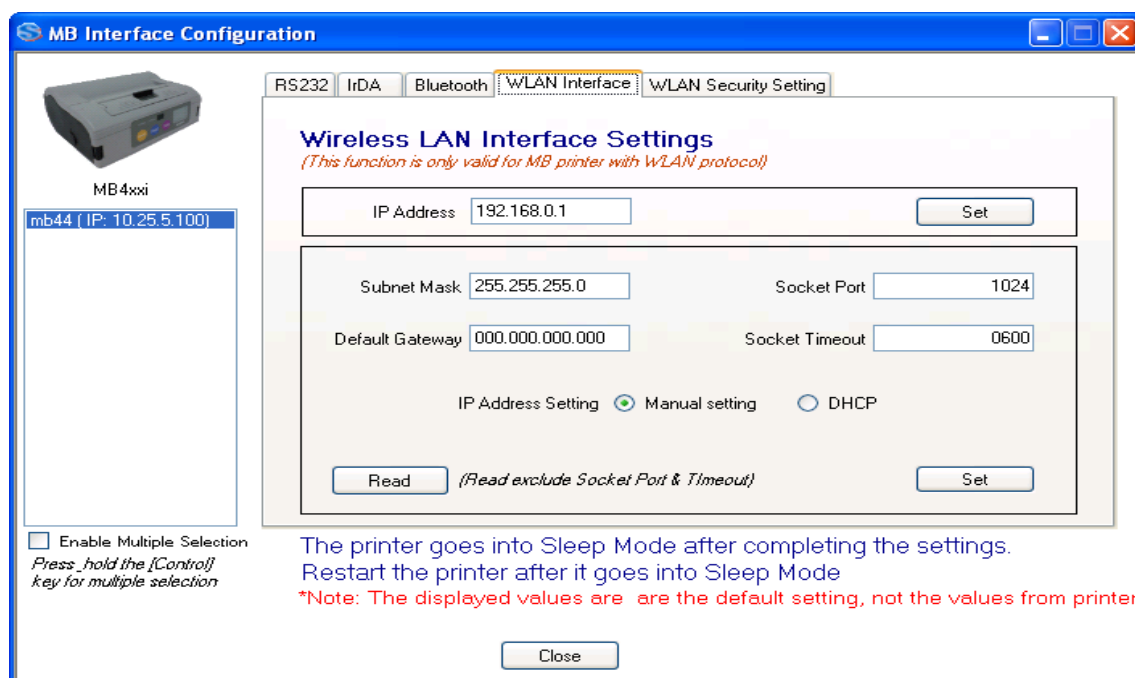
MB Interface Configuration

MB4xxi

mb44 ( IP: 10.25.5.100)

RS232 | IrDA | Bluetooth | WLAN Interface | WLAN Security Setting

Wireless LAN Interface Settings
(This function is only valid for MB printer with WLAN protocol)

IP Address 192.168.0.1 Set

Subnet Mask 255.255.255.0 Socket Port 1024

Default Gateway 000.000.000.000 Socket Timeout 0600

IP Address Setting Manual setting DHCP

Read (Read exclude Socket Port & TImeout) Set

Enable Multiple Selection
Press_hold the [Control] key for multiple selection

The printer goes into Sleep Mode after completing the settings.
Restart the printer after it goes into Sleep Mode
*Note: The displayed values are are the default setting, not the values from printer

Close